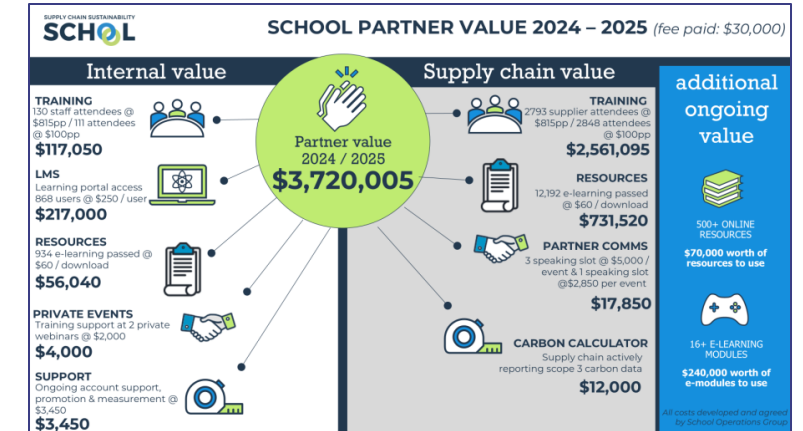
SUPPLY CHAIN SUSTAINABILITY
SCHOOL

SCHOOL PARTNER VALUE 2024 – 2025 (fee paid: $30,000)

Internal value

TRAINING
130 staff attendees @ $815pp / 111 attendees @ $100pp
$117,050

LMS
Learning portal access 868 users @ $250 / user
$217,000

RESOURCES
934 e-learning passed @ $60 / download
$56,040

PRIVATE EVENTS
Training support at 2 private webinars @ $2,000
$4,000

SUPPORT
Ongoing account support, promotion & measurement @ $3,450
$3,450

Partner value
2024 / 2025
$3,720,005

Supply chain value

TRAINING
2793 supplier attendees @ $815pp / 2848 attendees @ $100pp
$2,561,095

RESOURCES
12,192 e-learning passed @ $60 / download
$731,520

PARTNER COMMS
3 speaking slot @ $5,000 / event & 1 speaking slot @$2,850 per event
$17,850

CARBON CALCULATOR
Supply chain actively reporting scope 3 carbon data
$12,000

additional ongoing value

500+ ONLINE RESOURCES
$70,000 worth of resources to use

16+ E-LEARNING MODULES
$240,000 worth of e-modules to use

All costs developed and agreed by School Operations Group